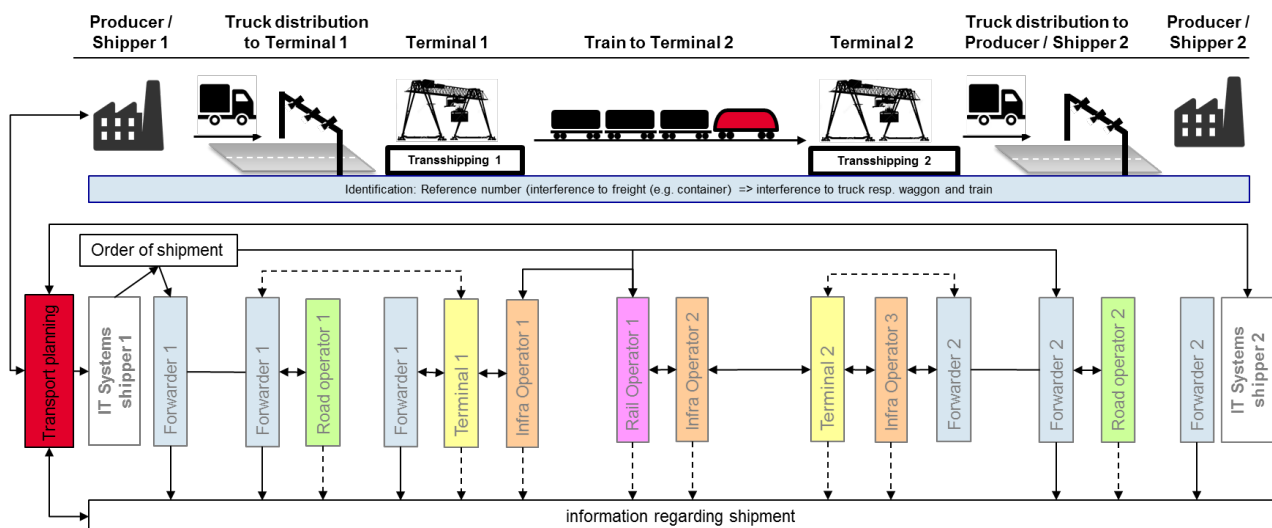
Producer / Shipper 1

Truck distribution to Terminal 1

Terminal 1

Train to Terminal 2

Terminal 2

Truck distribution to Producer / Shipper 2

Producer / Shipper 2

Transshipping 1

Transshipping 2

Identification: Reference number (interference to freight (e.g. container) => interference to truck resp. waggon and train

Order of shipment

Transport planning

IT Systems shipper 1

Forwarder 1

Forwarder 1

Road operator 1

Forwarder 1

Terminal 1

Infra Operator 1

Rail Operator 1

Infra Operator 2

Terminal 2

Infra Operator 3

Forwarder 2

Forwarder 2

Road operator 2

Forwarder 2

IT Systems shipper 2

information regarding shipment